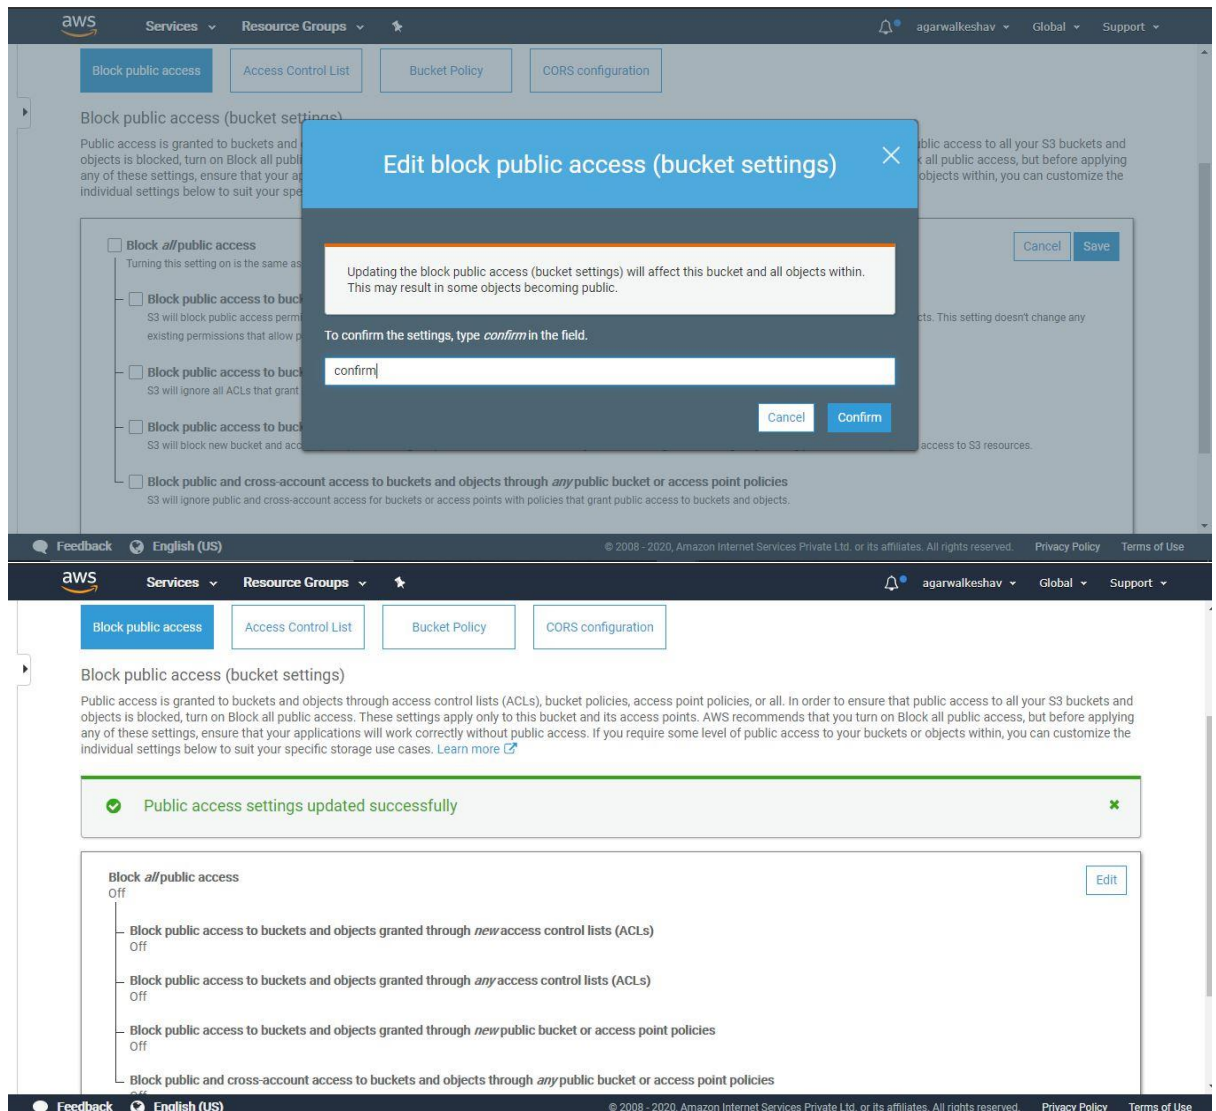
aws Services Resource Groups agarwalkeshav Global Support

Block public access | Access Control List | Bucket Policy | CORS configuration

Block public access (bucket settings)

Public access is granted to buckets and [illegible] objects is blocked, turn on Block all publi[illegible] any of these settings, ensure that your ap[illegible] individual settings below to suit your spe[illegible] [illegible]blic access to all your S3 buckets and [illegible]k all public access, but before applying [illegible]objects within, you can customize the

Block *all* public access
Turning this setting on is the same as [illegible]

Cancel Save

Block public access to buck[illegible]
S3 will block public access perm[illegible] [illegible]cts. This setting doesn't change any existing permissions that allow p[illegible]

Block public access to buck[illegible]
S3 will ignore all ACLs that grant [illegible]

Block public access to buck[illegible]
S3 will block new bucket and acc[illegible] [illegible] access to S3 resources.

Block public and cross-account access to buckets and objects through *any* public bucket or access point policies
S3 will ignore public and cross-account access for buckets or access points with policies that grant public access to buckets and objects.

Edit block public access (bucket settings)

Updating the block public access (bucket settings) will affect this bucket and all objects within. This may result in some objects becoming public.

To confirm the settings, type *confirm* in the field.

confirm

Cancel Confirm

Feedback English (US) © 2008 - 2020, Amazon Internet Services Private Ltd. or its affiliates. All rights reserved. Privacy Policy Terms of Use

aws Services Resource Groups agarwalkeshav Global Support

Block public access | Access Control List | Bucket Policy | CORS configuration

Block public access (bucket settings)

Public access is granted to buckets and objects through access control lists (ACLs), bucket policies, access point policies, or all. In order to ensure that public access to all your S3 buckets and objects is blocked, turn on Block all public access. These settings apply only to this bucket and its access points. AWS recommends that you turn on Block all public access, but before applying any of these settings, ensure that your applications will work correctly without public access. If you require some level of public access to your buckets or objects within, you can customize the individual settings below to suit your specific storage use cases. Learn more

Public access settings updated successfully

Block *all* public access
Off

Edit

Block public access to buckets and objects granted through *new* access control lists (ACLs)
Off

Block public access to buckets and objects granted through *any* access control lists (ACLs)
Off

Block public access to buckets and objects granted through *new* public bucket or access point policies
Off

Block public and cross-account access to buckets and objects through *any* public bucket or access point policies

Feedback English (US) © 2008 - 2020, Amazon Internet Services Private Ltd. or its affiliates. All rights reserved. Privacy Policy Terms of Use